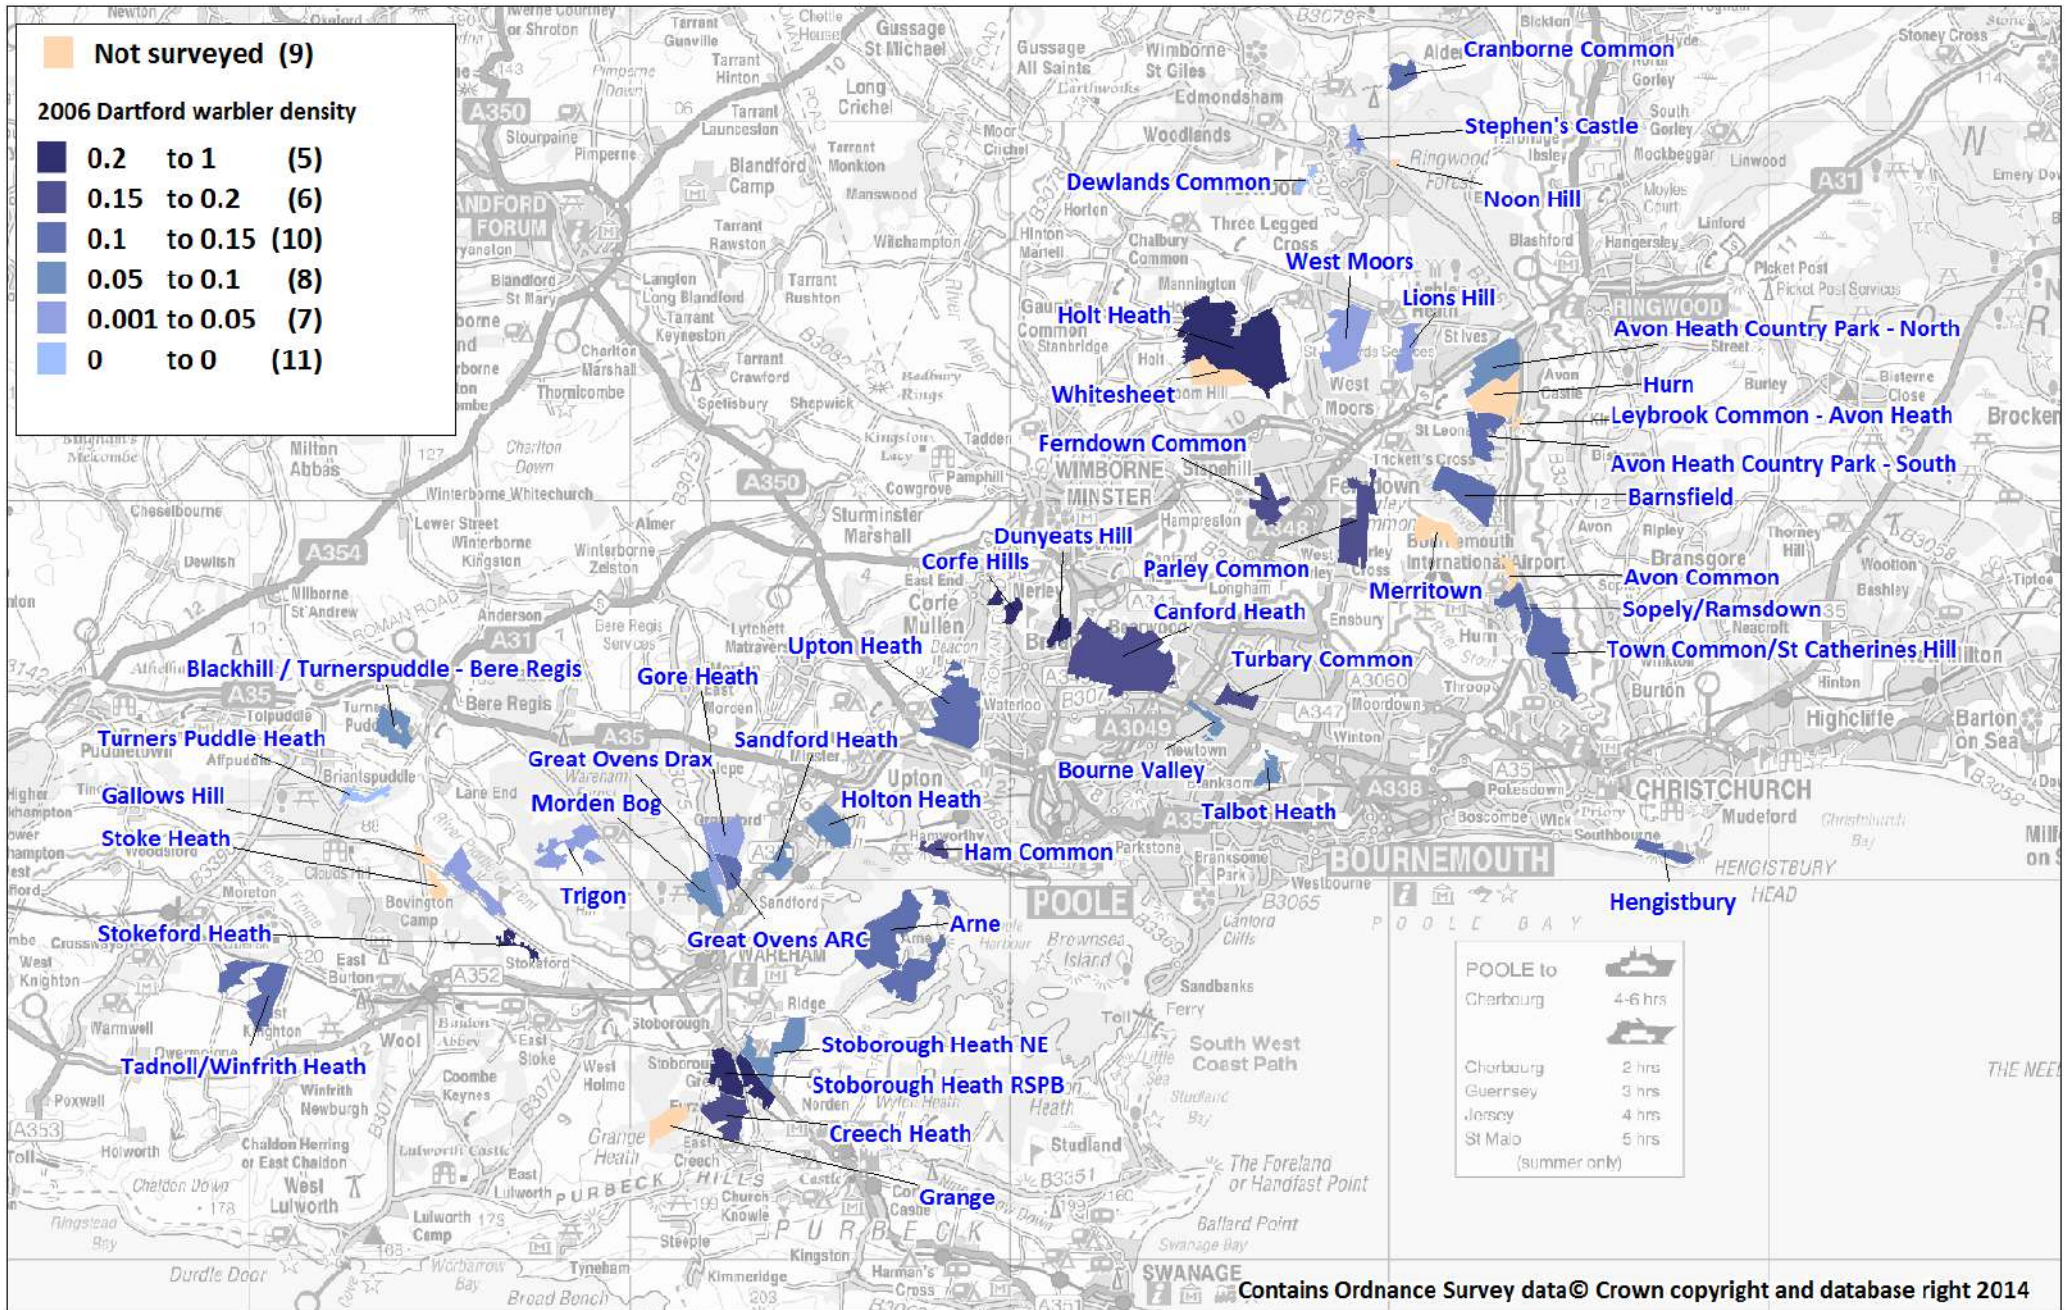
Not surveyed (9)

2006 Dartford warbler density

| | | | |
|---|---|---|---|
| 0.2 | to | 1 | (5) |
| 0.15 | to | 0.2 | (6) |
| 0.1 | to | 0.15 | (10) |
| 0.05 | to | 0.1 | (8) |
| 0.001 | to | 0.05 | (7) |
| 0 | to | 0 | (11) |

Cranborne Common
Stephen's Castle
Noon Hill
Dewlands Common
West Moors
Lions Hill
Holt Heath
Avon Heath Country Park - North
Hurn
Whitesheet
Leybrook Common - Avon Heath
Ferndown Common
Avon Heath Country Park - South
Barnsfield
Dunyeats Hill
Corfe Hills
Parley Common
Avon Common
Merritown
Canford Heath
Sopely/Ramsdown
Town Common/St Catherines Hill
Upton Heath
Turbary Common
Blackhill / Turnerspuddle - Bere Regis
Gore Heath
Turners Puddle Heath
Sandford Heath
Great Ovens Drax
Bourne Valley
Gallows Hill
Morden Bog
Holton Heath
Talbot Heath
Stoke Heath
Ham Common
Trigon
Hengistbury
Arne
Stokeford Heath
Great Ovens ARC
Stoborough Heath NE
Tadnoll/Winfrith Heath
Stoborough Heath RSPB
Creech Heath
Grange

WIMBORNE MINSTER
RINGWOOD
CHRISTCHURCH
BOURNEMOUTH
POOLE
WAREHAM
SWANAGE
PURBECK
POOLE BAY
HENGISTBURY HEAD

POOLE to
Cherbourg 4-6 hrs
Cherbourg 2 hrs
Guernsey 3 hrs
Jersey 4 hrs
St Malo 5 hrs
(summer only)

Contains Ordnance Survey data© Crown copyright and database right 2014